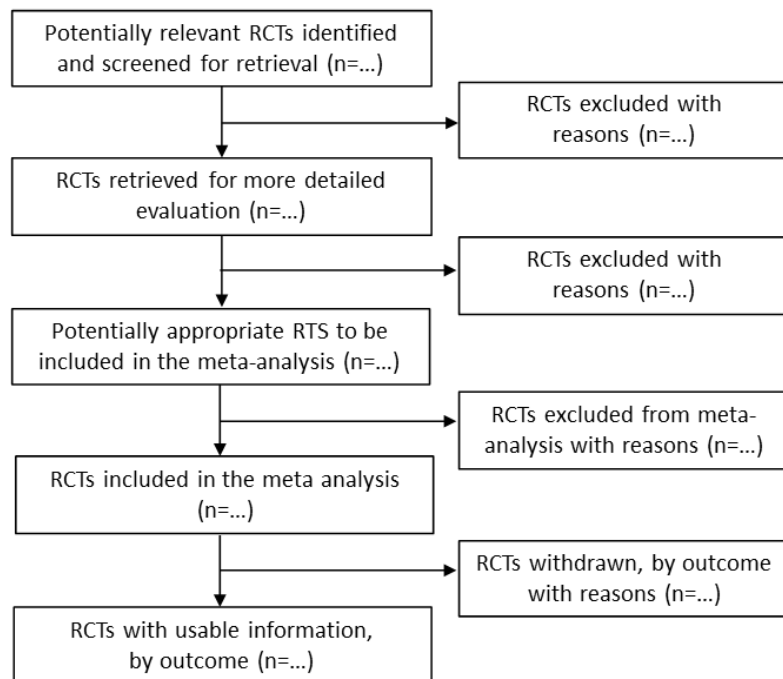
Potentially relevant RCTs identified and screened for retrieval (n=...)

RCTs excluded with reasons (n=...)

RCTs retrieved for more detailed evaluation (n=...)

RCTs excluded with reasons (n=...)

Potentially appropriate RTS to be included in the meta-analysis (n=...)

RCTs excluded from meta-analysis with reasons (n=...)

RCTs included in the meta analysis (n=...)

RCTs withdrawn, by outcome with reasons (n=...)

RCTs with usable information, by outcome (n=...)